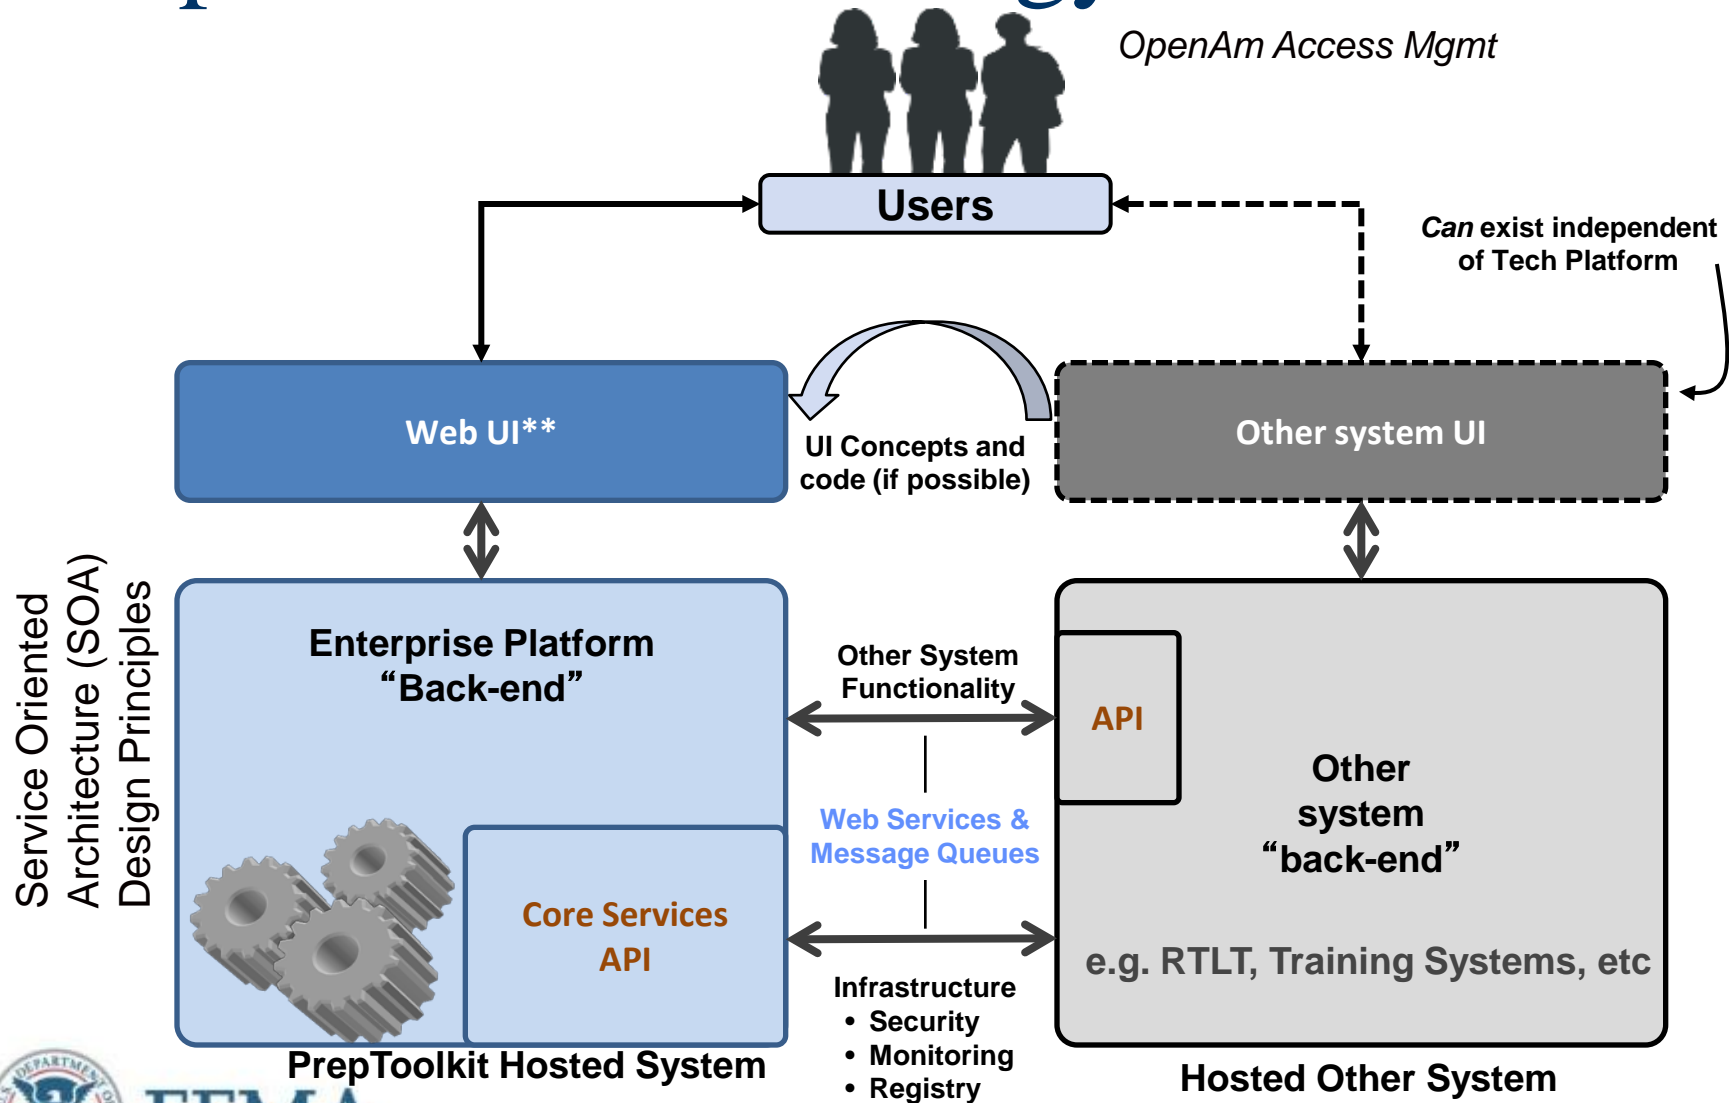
OpenAm Access Mgmt

Users

*Can* exist independent of Tech Platform

Web UI**

UI Concepts and code (if possible)

Other system UI

Service Oriented Architecture (SOA) Design Principles

Enterprise Platform "Back-end"

Other System Functionality

API

Other system "back-end"

Web Services & Message Queues

Core Services API

e.g. RTLT, Training Systems, etc

Infrastructure
• Security
• Monitoring
• Registry

PrepToolkit Hosted System

Hosted Other System

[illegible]